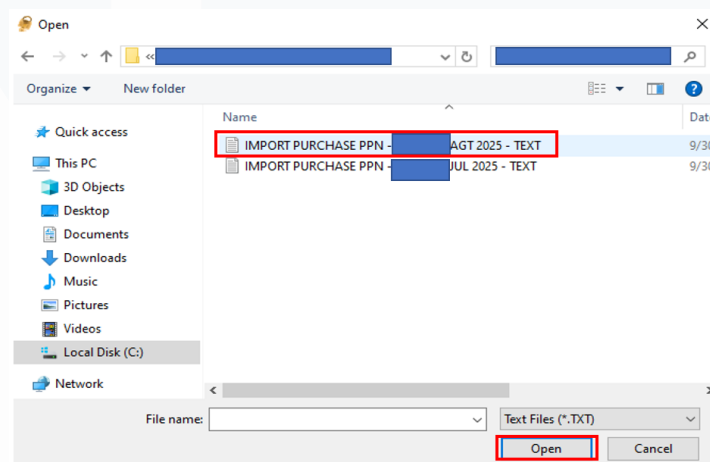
Open

«

Organize ▾ New folder

Quick access
This PC
3D Objects
Desktop
Documents
Downloads
Music
Pictures
Videos
Local Disk (C:)
Network

Name
Date
IMPORT PURCHASE PPN - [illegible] AGT 2025 - TEXT 9/30
IMPORT PURCHASE PPN - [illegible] JUL 2025 - TEXT 9/30

File name:
Text Files (*.TXT)
Open
Cancel